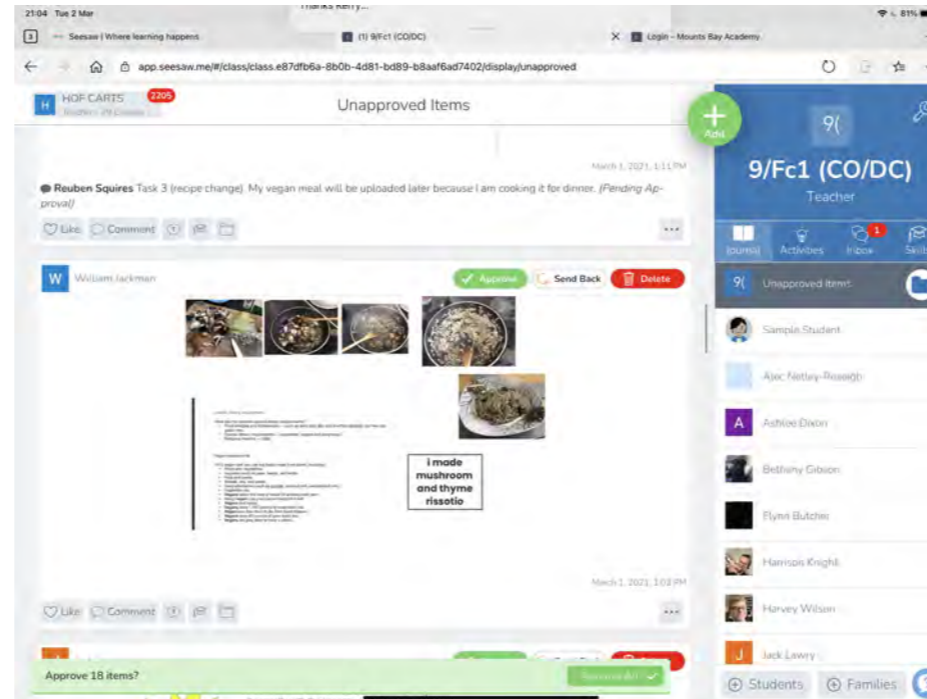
21:04 Tue 2 Mar

Thanks Kerry...

81%

3

Seesaw | Where learning happens

(1) 9/Fc1 (CO/DC)

Login - Mounts Bay Academy

app.seesaw.me/#/class/class.e87dfb6a-8b0b-4d81-bd89-b8aaf6ad7402/display/unapproved

H HOF CARTS 2205

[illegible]

Unapproved Items

Add

March 1, 2021, 1:11 PM

Reuben Squires Task 3 (recipe change). My vegan meal will be uploaded later because I am cooking it for dinner. (Pending Approval)

Like Comment

W William Jackman

Approve Send Back Delete

i made mushroom and thyme rissotio

March 1, 2021, 1:03 PM

Like Comment

Approve 18 items?

Approve All

9(

9/Fc1 (CO/DC)

Teacher

Journal Activities Inbox 1 Skills

9( Unapproved Items

Sample Student

Alex Nettley-Rossiter

A Ashlee Dixon

Bethany Gibson

Flynn Butcher

Harrison Knight

Harvey Wilson

J Jack Lawry

Students Families